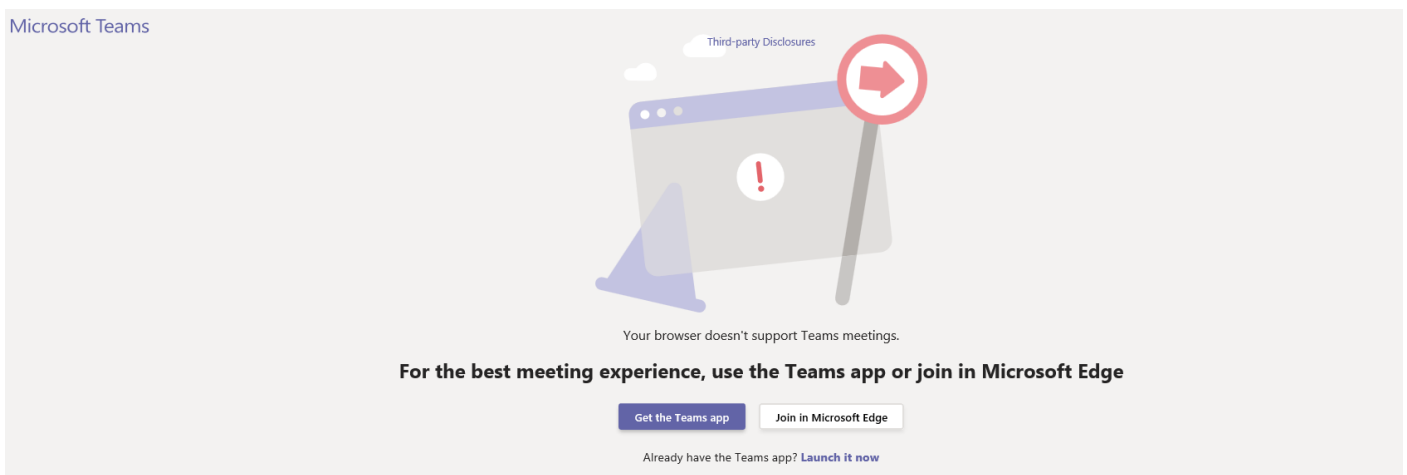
Microsoft Teams

Third-party Disclosures

!

Your browser doesn't support Teams meetings.

For the best meeting experience, use the Teams app or join in Microsoft Edge

Get the Teams app

Join in Microsoft Edge

Already have the Teams app? Launch it now